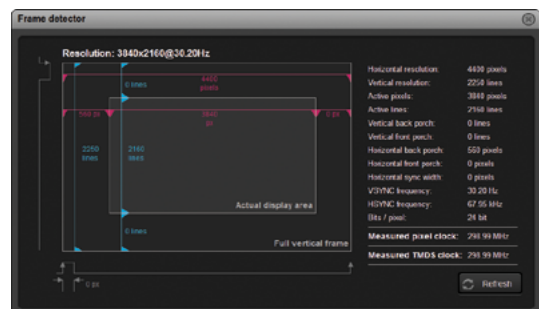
Frame detector

Resolution: 3840x2160@30.20Hz

4400 pixels

0 lines

560 px

3840 px

0 px

2250 lines

2160 lines

0 lines

Actual display area

Full vertical frame

0 px

| Horizontal resolution: | 4400 pixels |
|---|---|
| Vertical resolution: | 2250 lines |
| Active pixels: | 3840 pixels |
| Active lines: | 2160 lines |
| Vertical back porch: | 0 lines |
| Vertical front porch: | 0 lines |
| Horizontal back porch: | 560 pixels |
| Horizontal front porch: | 0 pixels |
| Horizontal sync width: | 0 pixels |
| VSYNC frequency: | 30.20 Hz |
| HSYNC frequency: | 67.95 kHz |
| Bits / pixel: | 24 bit |
| Measured pixel clock: | 298.99 MHz |
| Measured TMDS clock: | 298.99 MHz |

Refresh